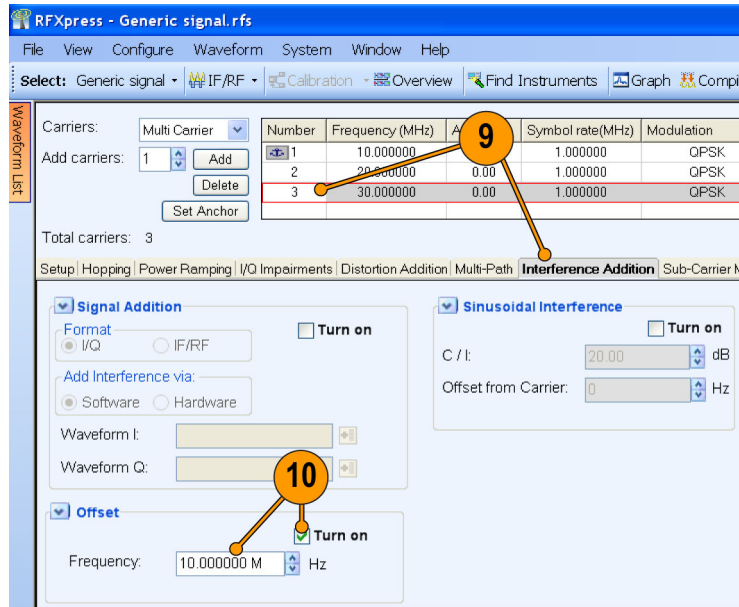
RFXpress - Generic signal.rfs

File View Configure Waveform System Window Help

Select: Generic signal IF/RF Calibration Overview Find Instruments Graph Compi

Waveform List

Carriers: Multi Carrier

Add carriers: 1 Add

Delete

Set Anchor

| Number | Frequency (MHz) | A | Symbol rate(MHz) | Modulation |
|---|---|---|---|---|
| 1 | 10.000000 | | 1.000000 | QPSK |
| 2 | 20.000000 | 0.00 | 1.000000 | QPSK |
| 3 | 30.000000 | 0.00 | 1.000000 | QPSK |

9

Total carriers: 3

Setup Hopping Power Ramping I/Q Impairments Distortion Addition Multi-Path Interference Addition Sub-Carrier M

Signal Addition

Format

I/Q IF/RF

Turn on

Add Interference via:

Software Hardware

Waveform I:

Waveform Q:

Sinusoidal Interference

Turn on

C / I: 20.00 dB

Offset from Carrier: 0 Hz

10

Offset

Turn on

Frequency: 10.000000 M Hz